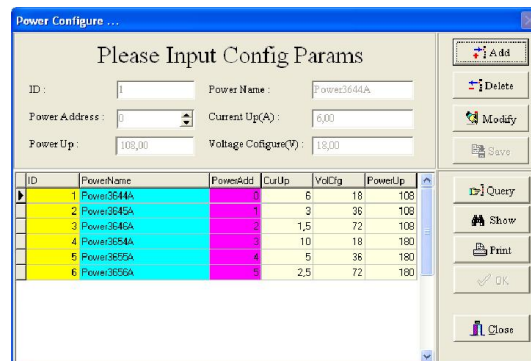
Power Configure ...

Please Input Config Params

ID : 1
Power Name : Power3644A
Power Address : 0
Current Up(A) : 6,00
Power Up : 108,00
Voltage Cofigure(V) : 18,00

Add
Delete
Modify
Save

| ID | PowerName | PowerAdd | CurUp | VolCfg | PowerUp |
|---|---|---|---|---|---|
| 1 | Power3644A | 0 | 6 | 18 | 108 |
| 2 | Power3645A | 1 | 3 | 36 | 108 |
| 3 | Power3646A | 2 | 1,5 | 72 | 108 |
| 4 | Power3654A | 3 | 10 | 18 | 180 |
| 5 | Power3655A | 4 | 5 | 36 | 180 |
| 6 | Power3656A | 5 | 2,5 | 72 | 180 |

Query
Show
Print
OK
Close